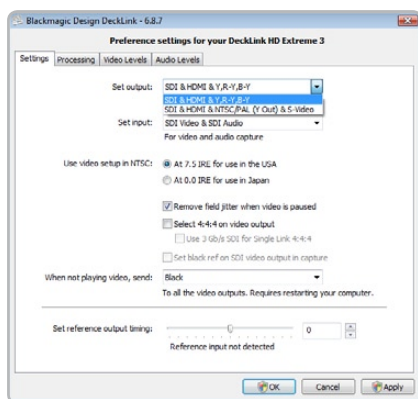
Blackmagic Design DeckLink - 6.8.7

Preference settings for your DeckLink HD Extreme 3

Settings | Processing | Video Levels | Audio Levels

Set output: SDI & HDMI & Y,R-Y,B-Y

SDI & HDMI & Y,R-Y,B-Y
SDI & HDMI & NTSC/PAL (Y Out) & S-Video

Set input: SDI Video & SDI Audio

For video and audio capture

Use video setup in NTSC: At 7.5 IRE for use in the USA

At 0.0 IRE for use in Japan

Remove field jitter when video is paused

Select 4:4:4 on video output

Use 3 Gb/s SDI for Single Link 4:4:4

Set black ref on SDI video output in capture

When not playing video, send: Black

To all the video outputs. Requires restarting your computer.

Set reference output timing: 0

Reference input not detected

OK Cancel Apply